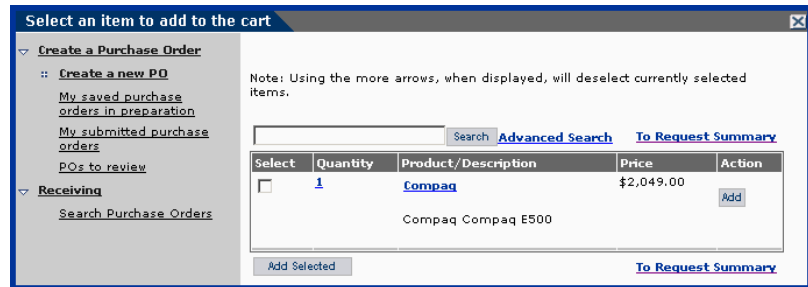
Select an item to add to the cart

Create a Purchase Order

Create a new PO

My saved purchase orders in preparation

My submitted purchase orders

POs to review

Receiving

Search Purchase Orders

Note: Using the more arrows, when displayed, will deselect currently selected items.

Search Advanced Search To Request Summary

| Select | Quantity | Product/Description | Price | Action |
|---|---|---|---|---|
| | 1 | Compaq<br>Compaq Compaq E500 | $2,049.00 | Add |

Add Selected

To Request Summary